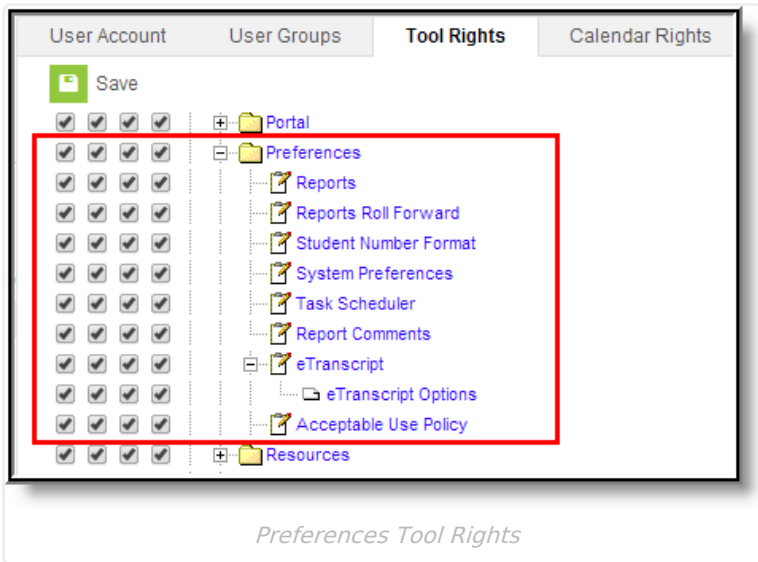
User Account | User Groups | Tool Rights | Calendar Rights

Save

Portal
Preferences
Reports
Reports Roll Forward
Student Number Format
System Preferences
Task Scheduler
Report Comments
eTranscript
eTranscript Options
Acceptable Use Policy
Resources

Preferences Tool Rights